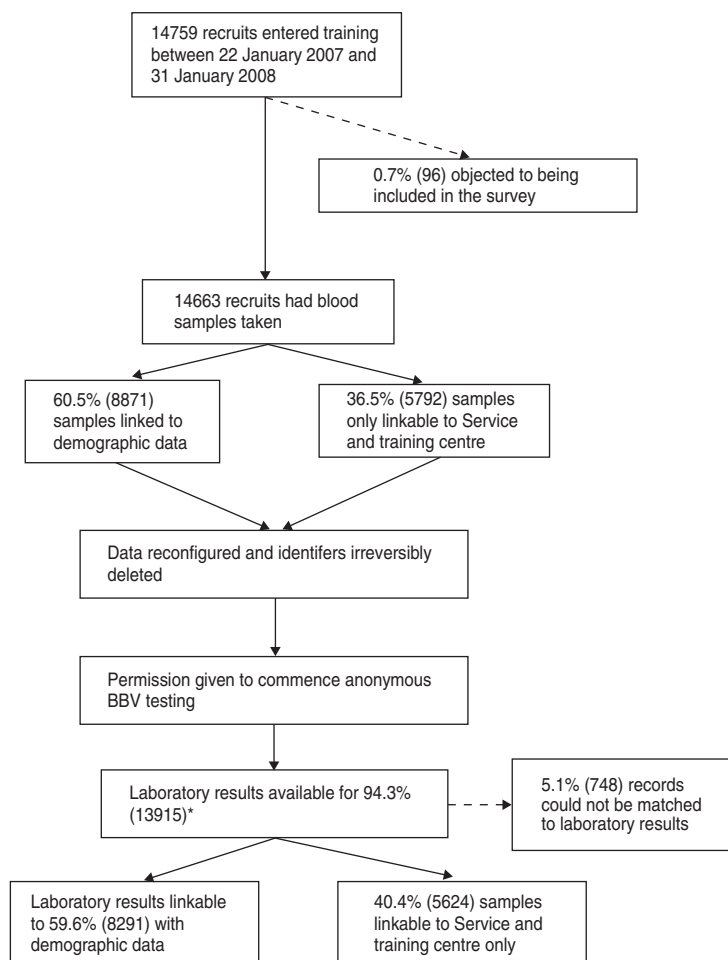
14759 recruits entered training between 22 January 2007 and 31 January 2008

0.7% (96) objected to being included in the survey

14663 recruits had blood samples taken

60.5% (8871) samples linked to demographic data

36.5% (5792) samples only linkable to Service and training centre

Data reconfigured and identifers irreversibly deleted

Permission given to commence anonymous BBV testing

Laboratory results available for 94.3% (13915)*

5.1% (748) records could not be matched to laboratory results

Laboratory results linkable to 59.6% (8291) with demographic data

40.4% (5624) samples linkable to Service and training centre only